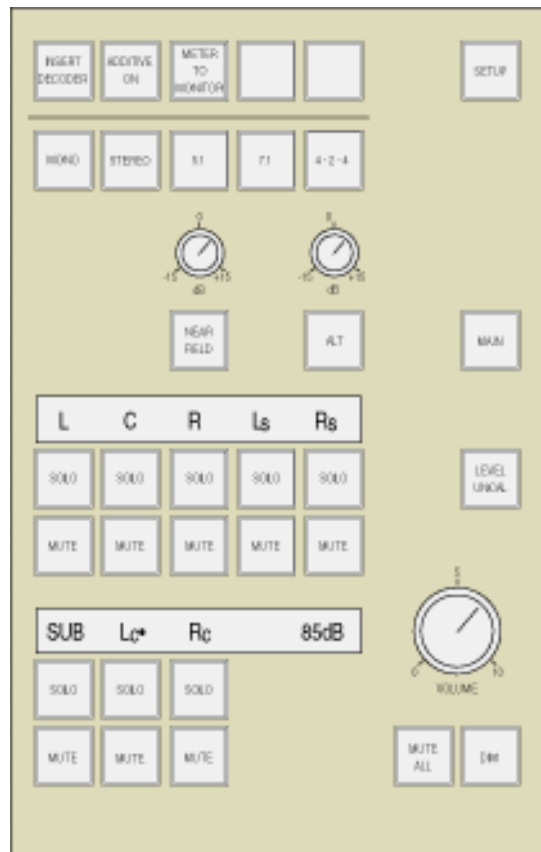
INSERT DECODER

ADDITIVE ON

METER TO MONITOR

SETUP

MONO

STEREO

5.1

7.1

4-2-4

0

-15 +15

dB

0

-15 +15

dB

NEAR FIELD

ALT

MAIN

L C R Ls Rs

SOLO SOLO SOLO SOLO SOLO

LEVEL UNCAL

MUTE MUTE MUTE MUTE MUTE

SUB Lc• Rc 85dB

5

0 10

VOLUME

SOLO SOLO SOLO

MUTE MUTE MUTE

MUTE ALL

DIM